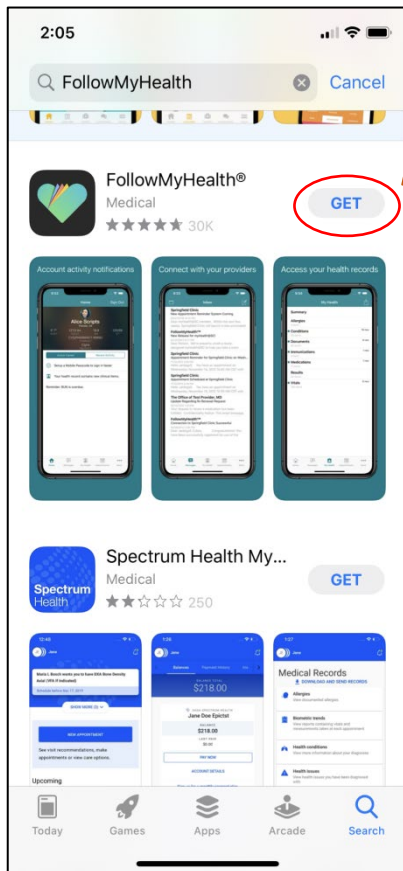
2:05

FollowMyHealth

Cancel

FollowMyHealth®

Medical

30K

GET

Account activity notifications

Connect with your providers

Access your health records

Alice Scripts

Summary

Allergies

Conditions

Documents

Immunizations

Medications

Results

Vitals

Spectrum Health My...

Medical

250

GET

Spectrum Health

Medical Records

Allergies

Biometric trends

Health conditions

Health issues

$218.00

Jane Doe Epictst

$218.00

PAY NOW

Upcoming

Today

Games

Apps

Arcade

Search